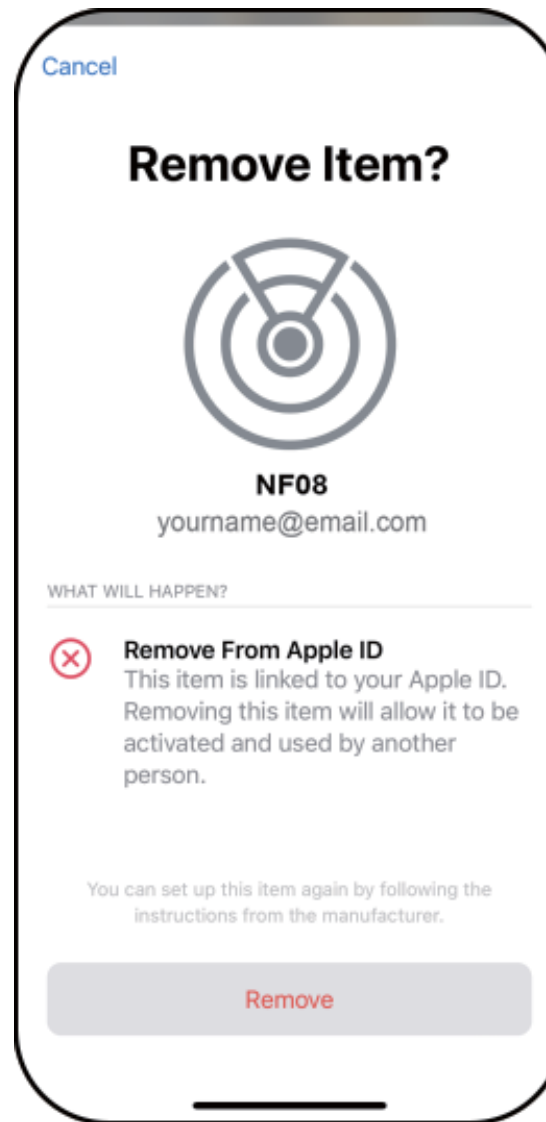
Cancel

Remove Item?

NF08
yourname@email.com

WHAT WILL HAPPEN?

Remove From Apple ID
This item is linked to your Apple ID. Removing this item will allow it to be activated and used by another person.

You can set up this item again by following the instructions from the manufacturer.

Remove